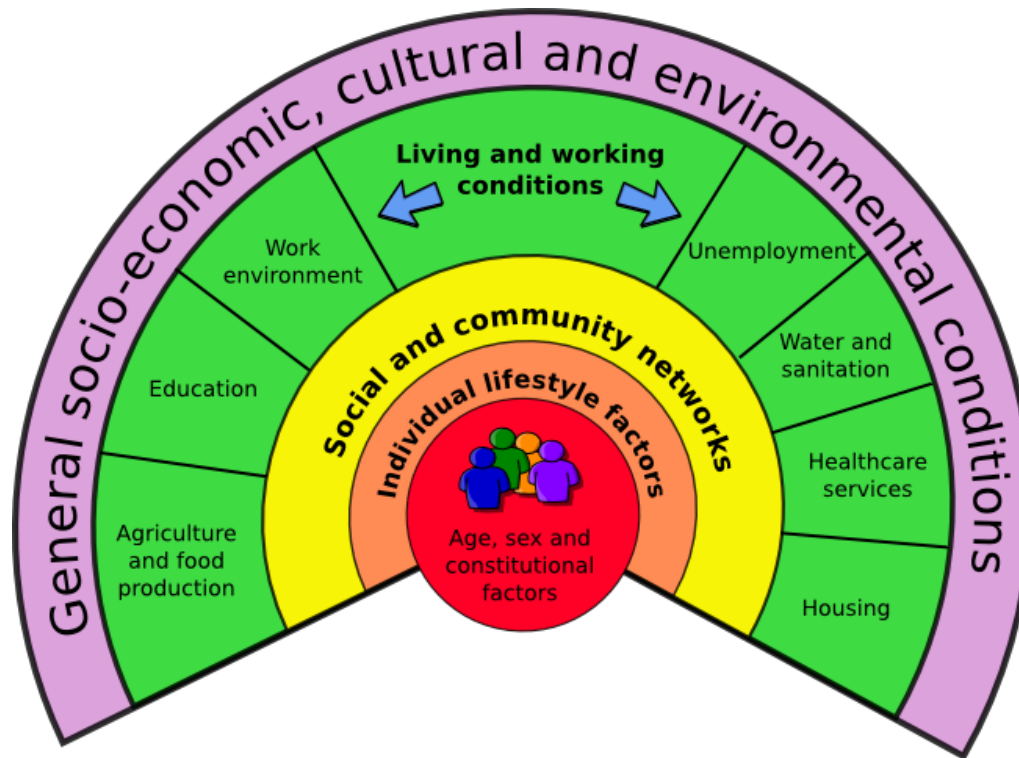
General socio-economic, cultural and environmental conditions

Living and working conditions

Agriculture and food production

Education

Work environment

Unemployment

Water and sanitation

Healthcare services

Housing

Social and community networks

Individual lifestyle factors

Age, sex and constitutional factors